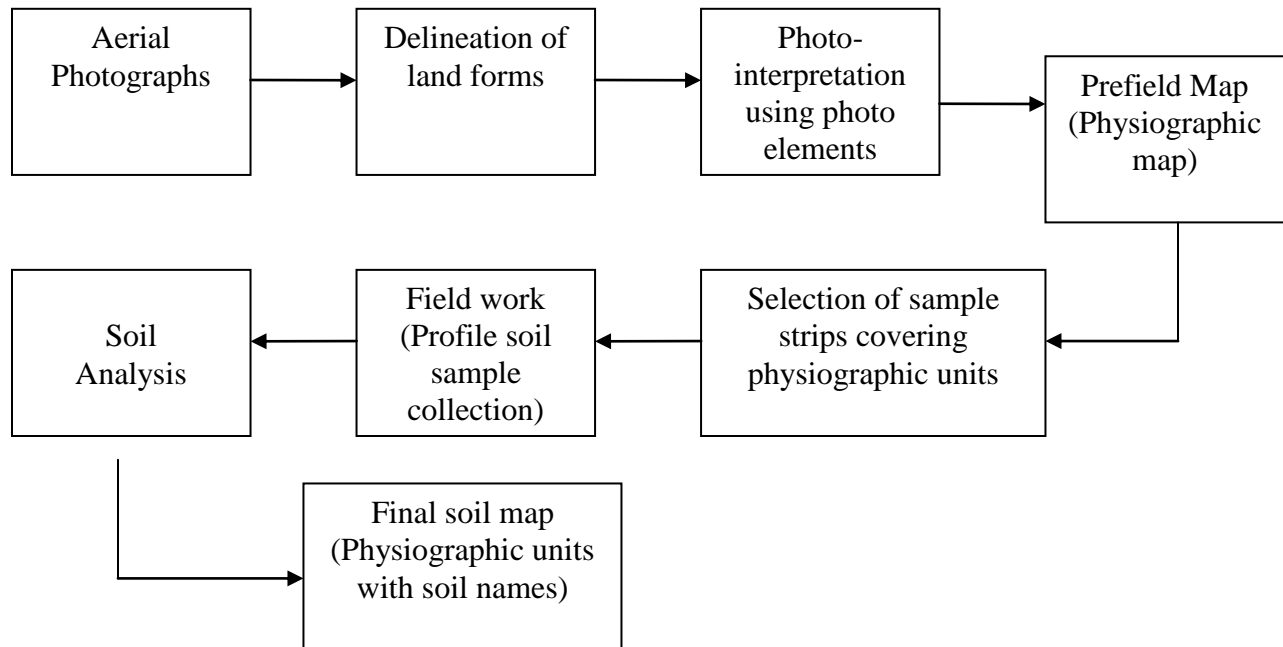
Aerial Photographs

Delineation of land forms

Photo-interpretation using photo elements

Prefield Map (Physiographic map)

Selection of sample strips covering physiographic units

Field work (Profile soil sample collection)

Soil Analysis

Final soil map (Physiographic units with soil names)